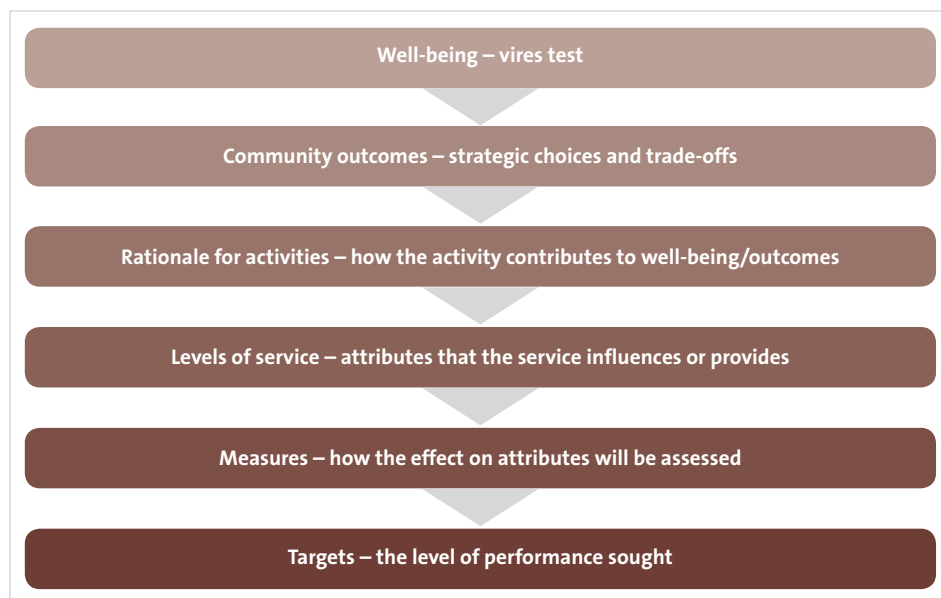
Well-being – vires test

Community outcomes – strategic choices and trade-offs

Rationale for activities – how the activity contributes to well-being/outcomes

Levels of service – attributes that the service influences or provides

Measures – how the effect on attributes will be assessed

Targets – the level of performance sought